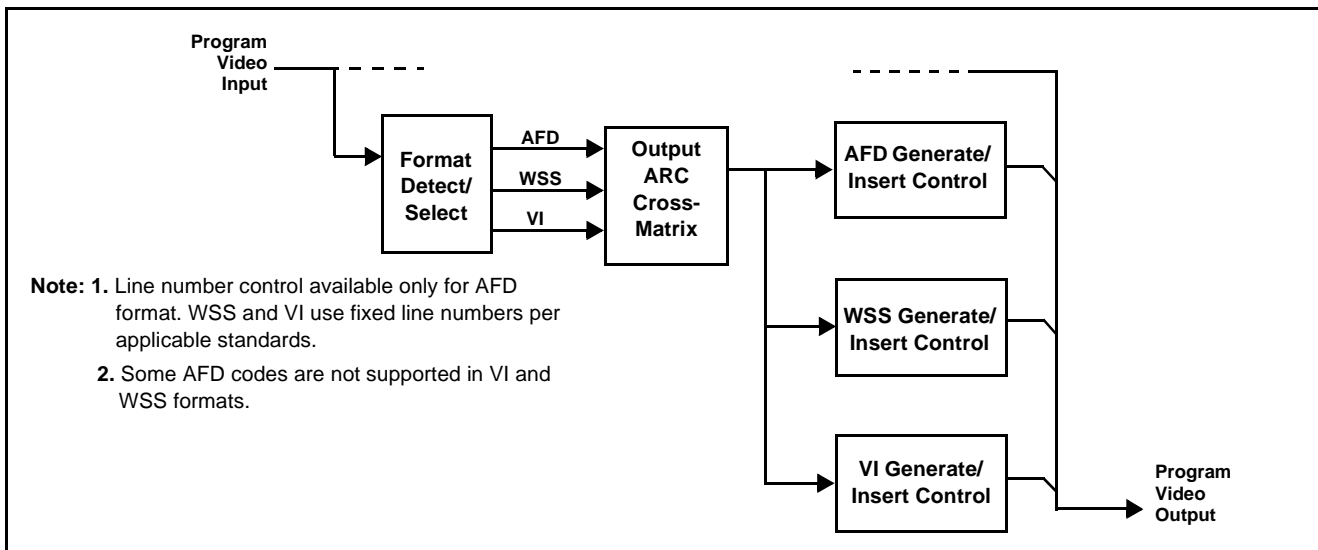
Program Video Input

Format Detect/ Select

AFD

WSS

VI

Output ARC Cross-Matrix

AFD Generate/ Insert Control

WSS Generate/ Insert Control

VI Generate/ Insert Control

Program Video Output

Note: 1. Line number control available only for AFD format. WSS and VI use fixed line numbers per applicable standards.

2. Some AFD codes are not supported in VI and WSS formats.